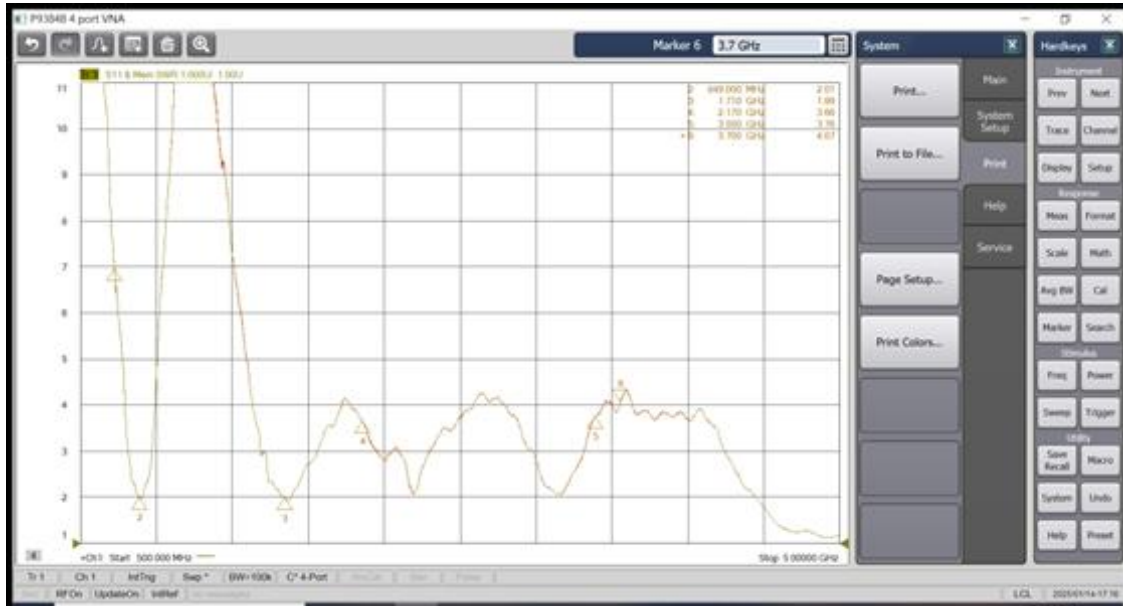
P9384B 4 port VNA

Marker 6 3.7 GHz

S11 & Mem SWR 1.000/ 1.00/

| | | |
|---|---|---|
| 1 | 849.000 MHz | 2.01 |
| 2 | 1.710 GHz | 1.89 |
| 4 | 2.170 GHz | 3.66 |
| 5 | 3.000 GHz | 3.76 |
| >6 | 3.700 GHz | 4.07 |

11
10
9
8
7
6
5
4
3
2
1

2
3
4
5
6

>Ch1 Start 500.000 MHz

Stop 5.00000 GHz

System

Print...

Print to File...

Page Setup...

Print Colors...

Main

System Setup

Print

Help

Service

Hardkeys

Instrument

Prev
Next
Trace
Channel
Display
Setup

Response

Meas
Format
Scale
Math
Avg BW
Cal
Marker
Search

Stimulus

Freq
Power
Sweep
Trigger

Utility

Save Recall
Macro
System
Undo
Help
Preset

Tr 1 | Ch 1 | IntTrig | Swp * | BW=100k | C* 4-Port

RFOn | UpdateOn | IntRef

LCL | 2025/01/14 17:16